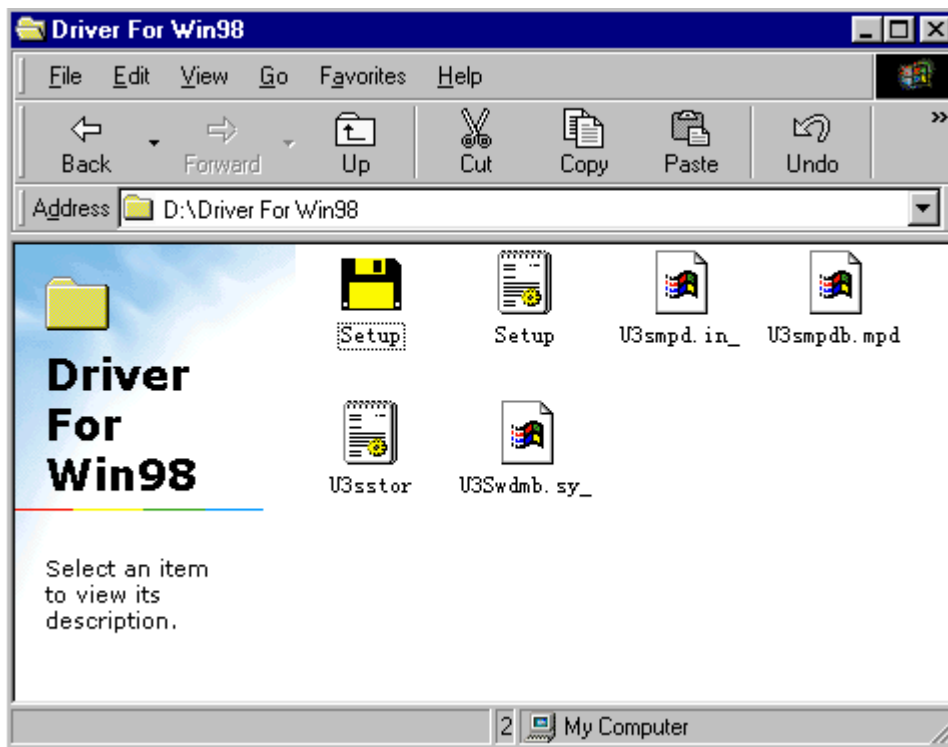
Driver For Win98

File Edit View Go Favorites Help

Back Forward Up Cut Copy Paste Undo

Address D:\Driver For Win98

Driver For Win98

Select an item to view its description.

Setup Setup U3smpd.in_ U3smpdb.mpd

U3sstor U3Swdmb.sy_

2 My Computer